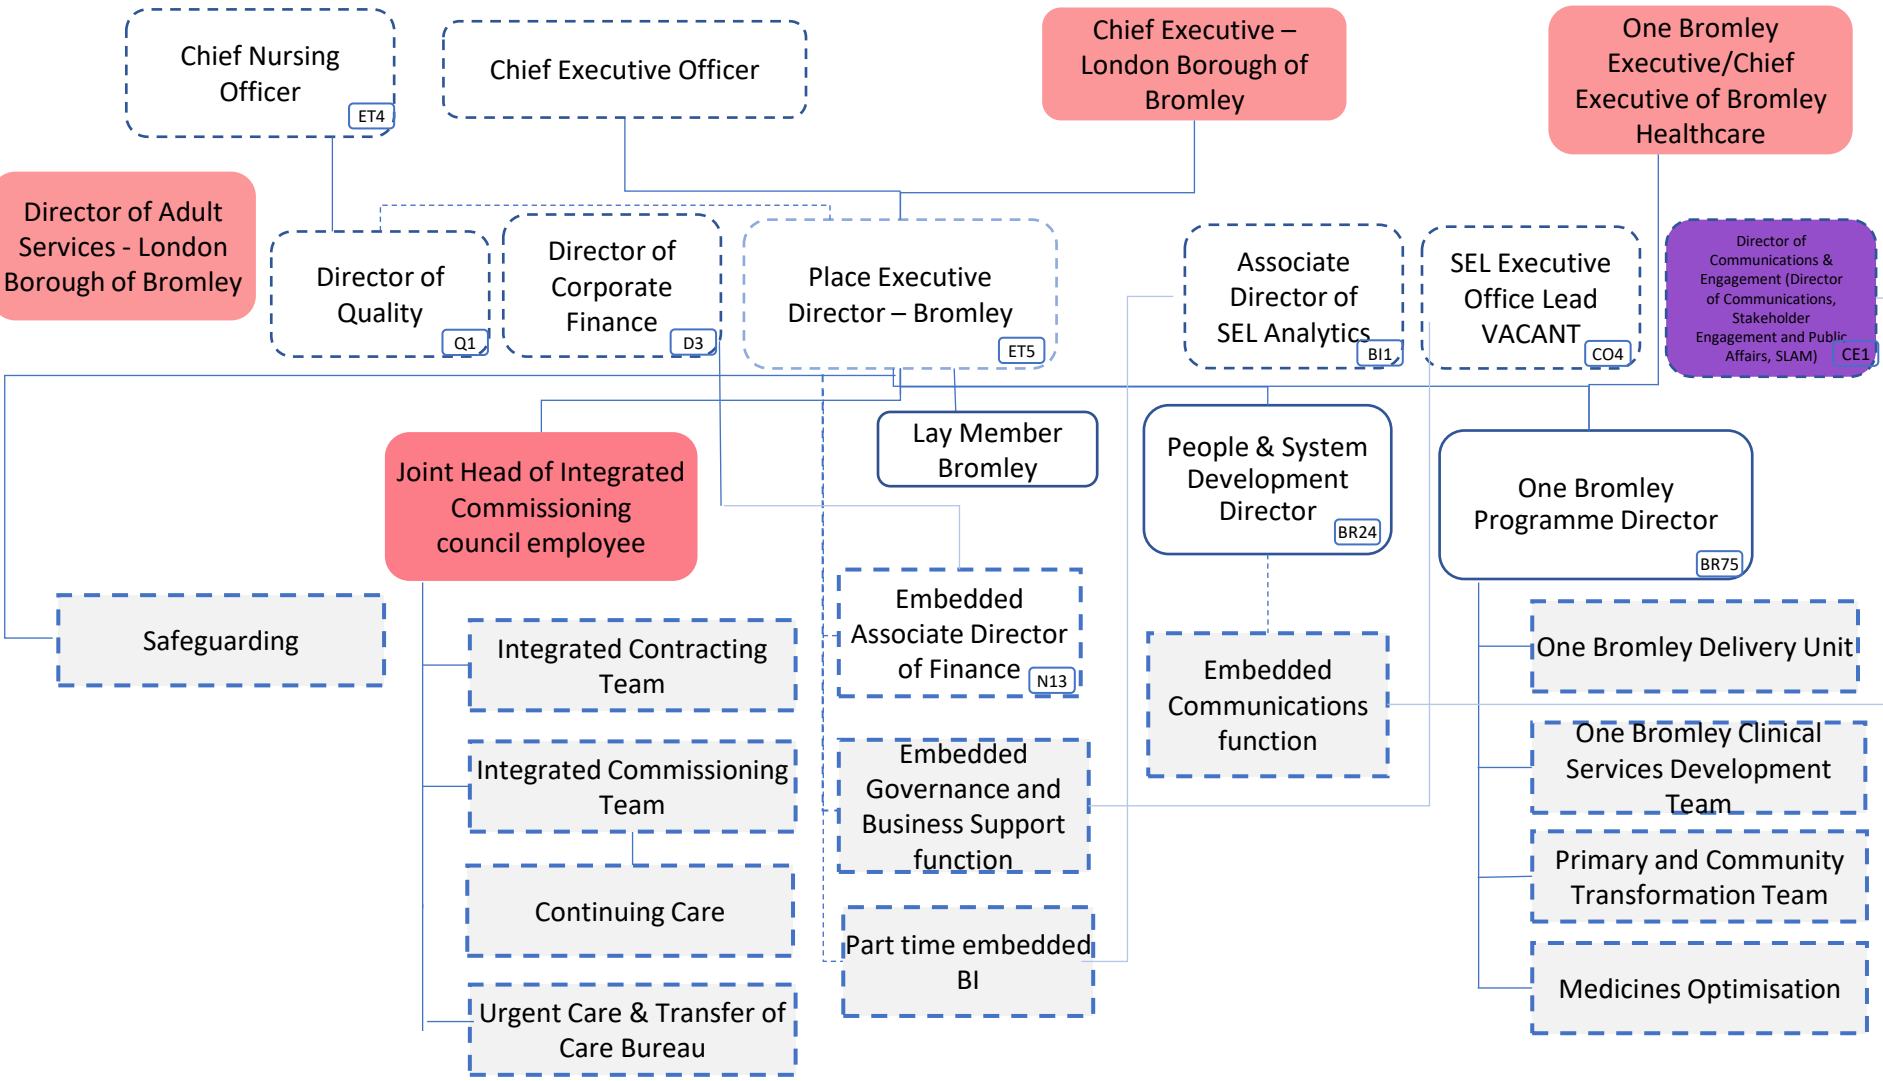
Chief Nursing Officer ET4

Chief Executive Officer

Chief Executive – London Borough of Bromley

One Bromley Executive/Chief Executive of Bromley Healthcare

Director of Adult Services - London Borough of Bromley

Director of Quality Q1

Director of Corporate Finance D3

Place Executive Director – Bromley ET5

Associate Director of SEL Analytics BI1

SEL Executive Office Lead VACANT CO4

Director of Communications & Engagement (Director of Communications, Stakeholder Engagement and Public Affairs, SLAM) CE1

Lay Member Bromley

Joint Head of Integrated Commissioning council employee

People & System Development Director BR24

One Bromley Programme Director BR75

Safeguarding

Integrated Contracting Team

Integrated Commissioning Team

Continuing Care

Urgent Care & Transfer of Care Bureau

Embedded Associate Director of Finance N13

Embedded Governance and Business Support function

Part time embedded BI

Embedded Communications function

One Bromley Delivery Unit

One Bromley Clinical Services Development Team

Primary and Community Transformation Team

Medicines Optimisation